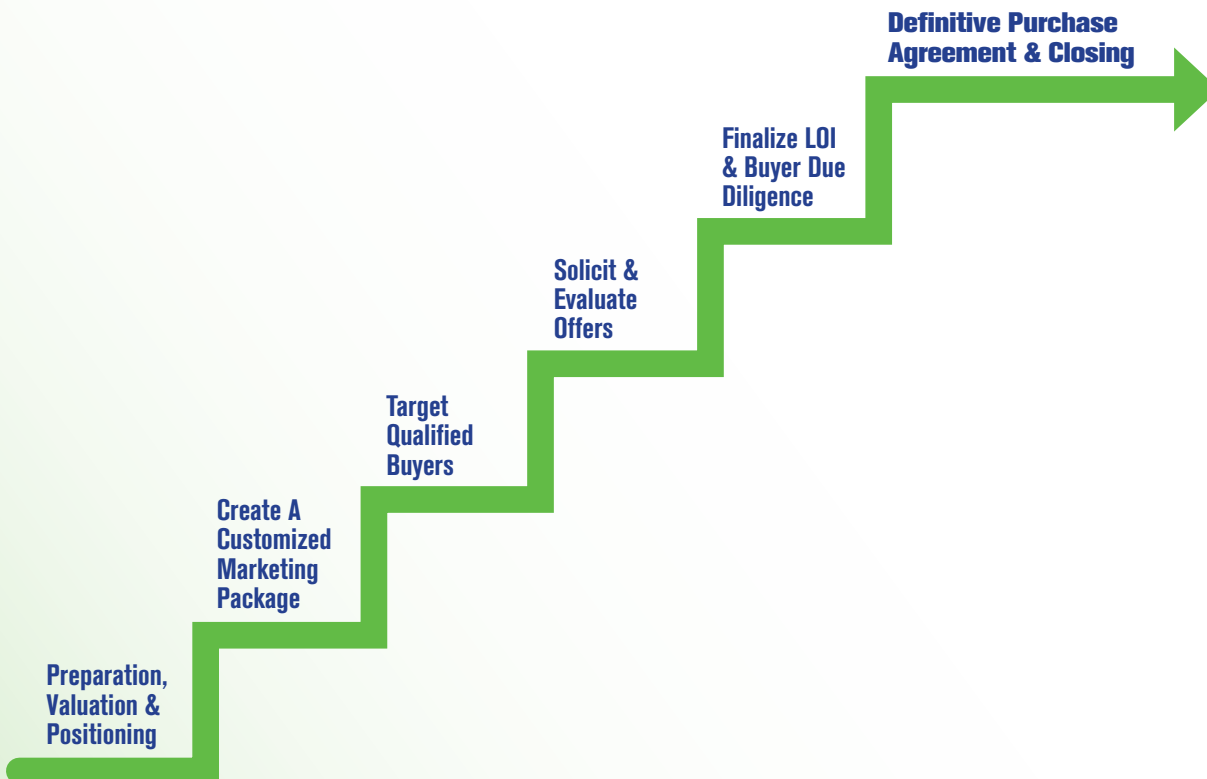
Preparation, Valuation & Positioning

Create A Customized Marketing Package

Target Qualified Buyers

Solicit & Evaluate Offers

Finalize LOI & Buyer Due Diligence

Definitive Purchase Agreement & Closing